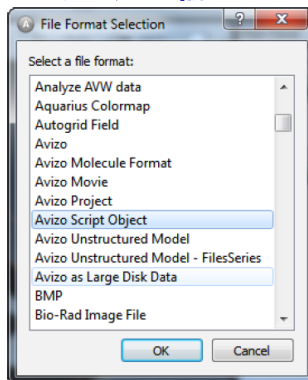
File Format Selection

?

X

Select a file format:

Analyze AVW data
Aquarius Colormap
Autogrid Field
Avizo
Avizo Molecule Format
Avizo Movie
Avizo Project
Avizo Script Object
Avizo Unstructured Model
Avizo Unstructured Model - FilesSeries
Avizo as Large Disk Data
BMP
Bio-Rad Image File

OK

Cancel